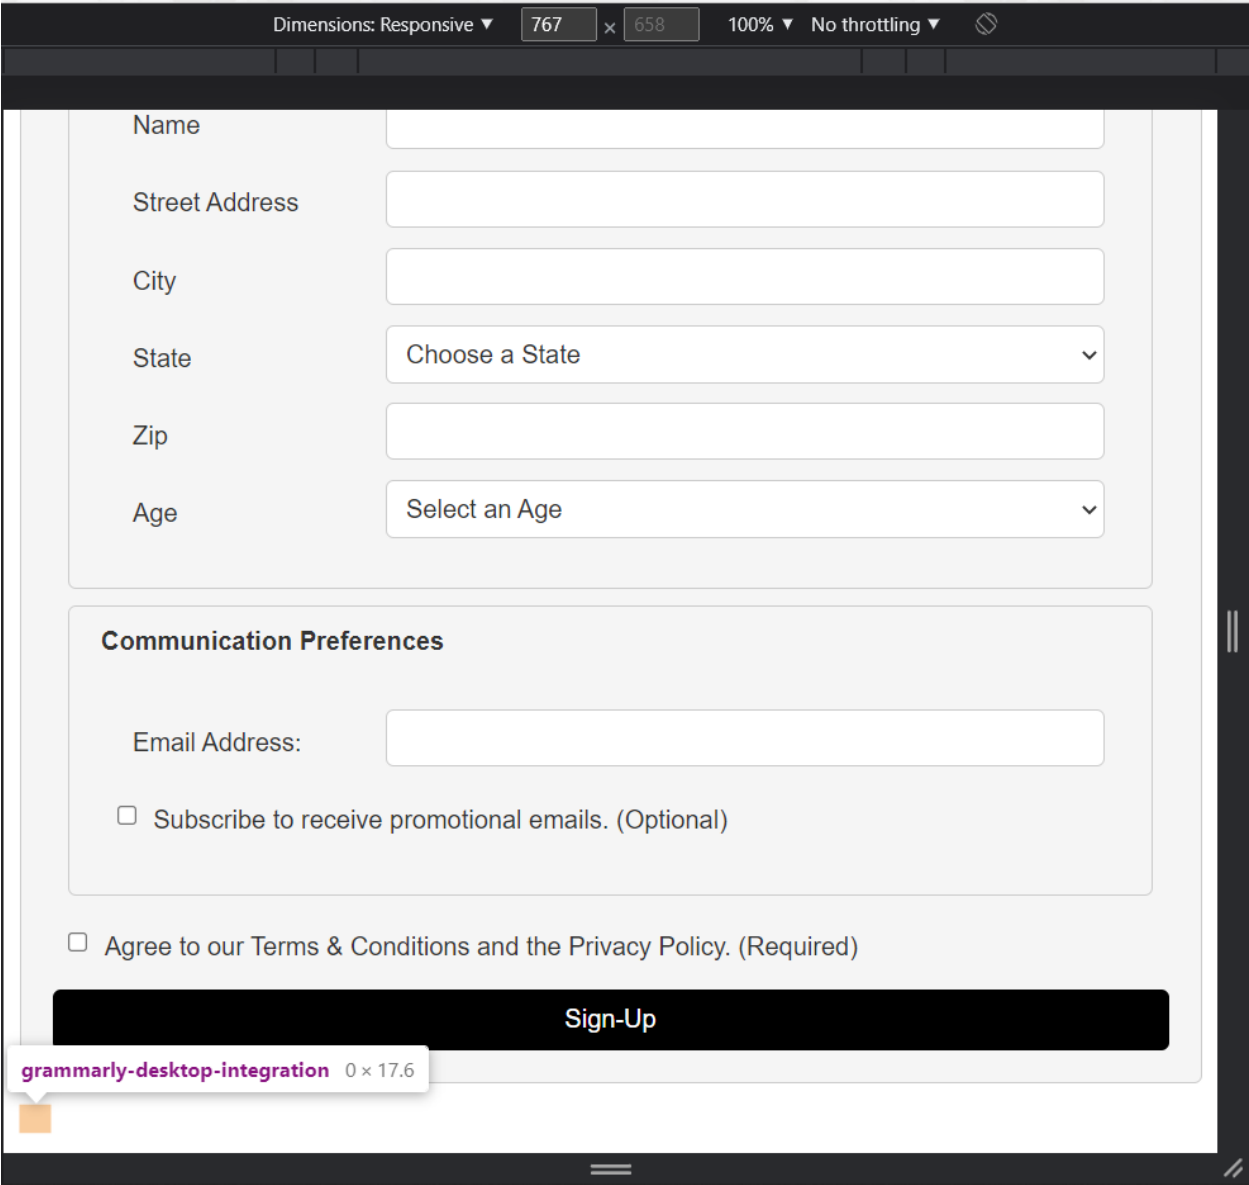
Dimensions: Responsive ▼ 767 × 658 100% ▼ No throttling ▼

Name

Street Address

City

State Choose a State

Zip

Age Select an Age

Communication Preferences

Email Address:

Subscribe to receive promotional emails. (Optional)

Agree to our Terms & Conditions and the Privacy Policy. (Required)

Sign-Up

grammarly-desktop-integration 0 × 17.6